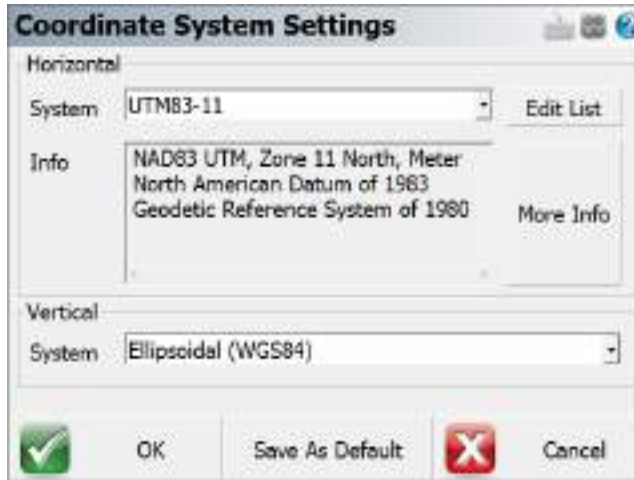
Coordinate System Settings

Horizontal

System UTM83-11

Edit List

Info NAD83 UTM, Zone 11 North, Meter
North American Datum of 1983
Geodetic Reference System of 1980

More Info

Vertical

System Ellipsoidal (WGS84)

OK

Save As Default

Cancel